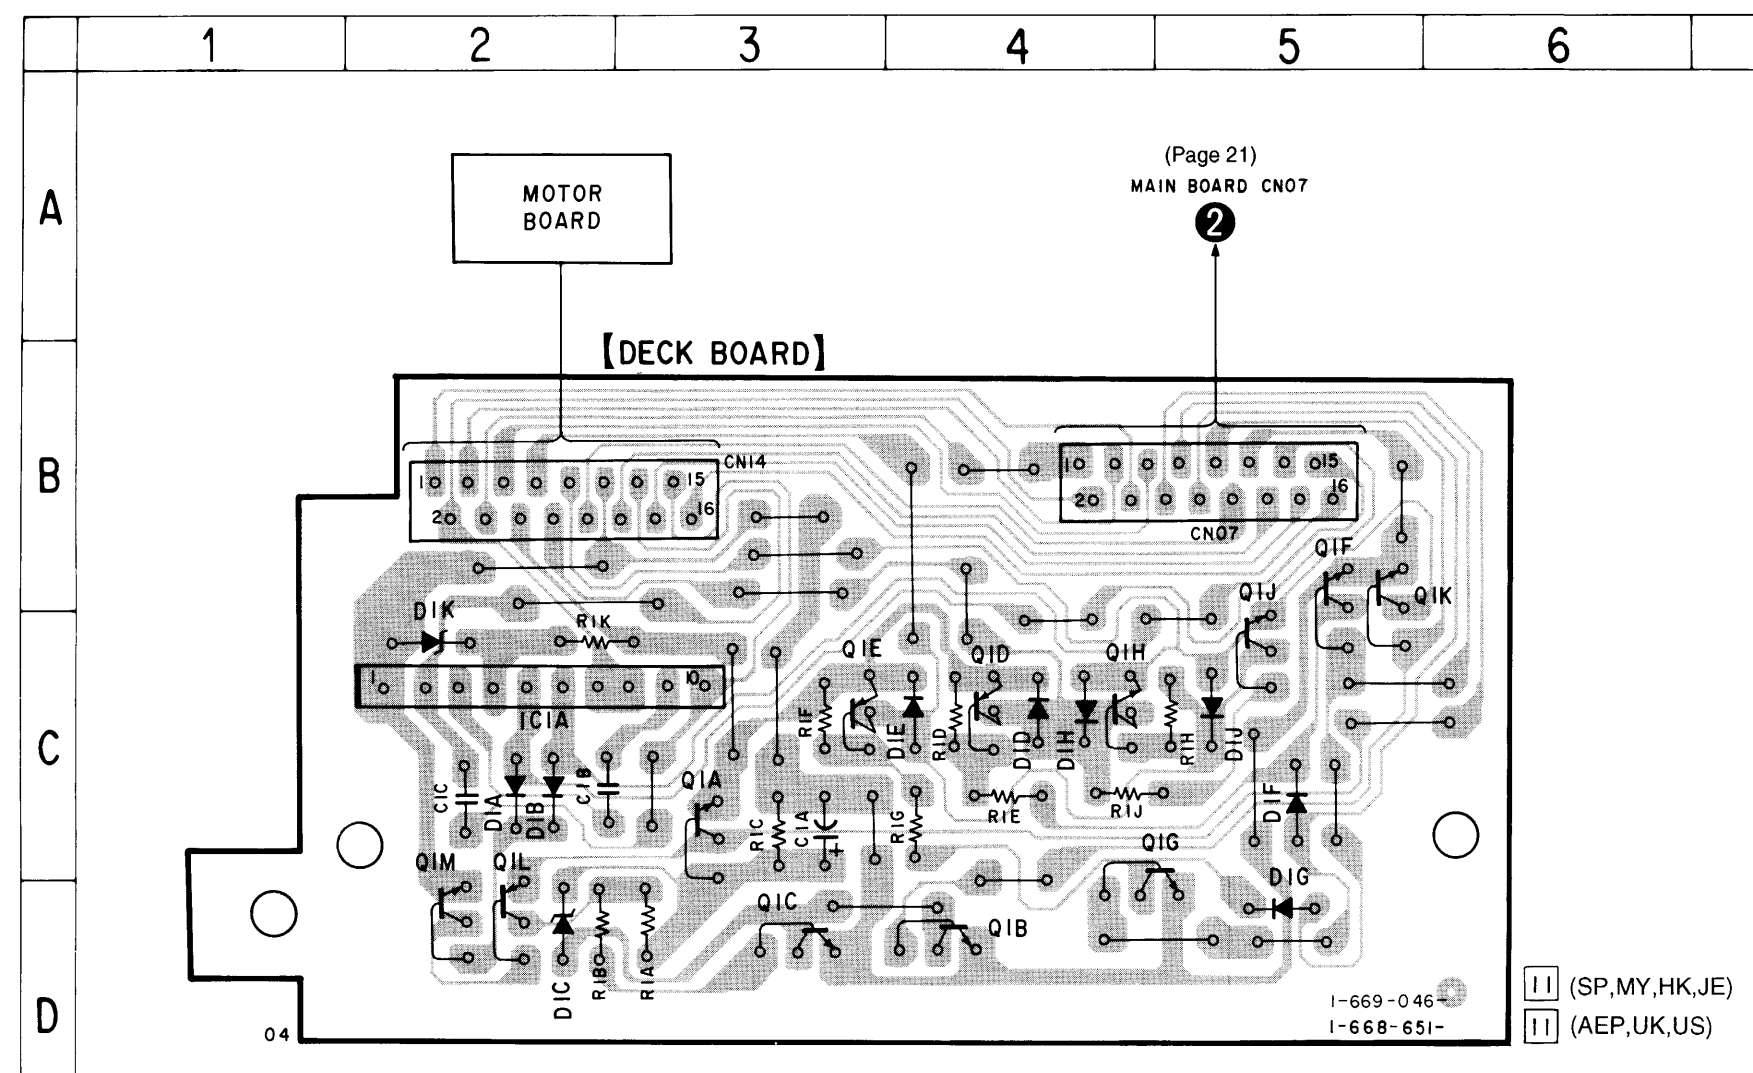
1 2 3 4 5 6

A

B

C

D

MOTOR BOARD

(Page 21)
MAIN BOARD CN07
❷

【DECK BOARD】

CN14
1 15
2 16

1 15
2 16
CN07

D1K
R1K
1 10
IC1A
C1C
D1A
D1B
C1B
Q1A
Q1E
R1F
D1E
R1D
Q1D
D1D
D1H
Q1H
R1H
D1J
Q1J
Q1F
Q1K
R1E
R1J
R1C
C1A
R1G
D1F
Q1M
Q1L
D1C
R1B
R1A
Q1C
Q1B
Q1G
D1G

1-669-046-
1-668-651-

04

11 (SP,MY,HK,JE)
11 (AEP,UK,US)